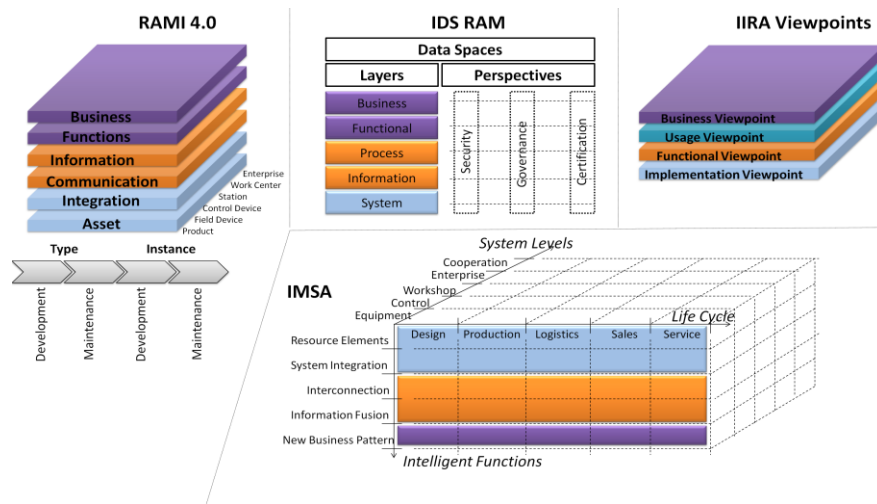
RAMI 4.0

Business
Functions
Information
Communication
Integration
Asset

Enterprise
Work Center
Station
Control Device
Field Device
Product

Type
Instance

Development
Maintenance
Development
Maintenance

IDS RAM

Data Spaces
Layers
Perspectives
Business
Functional
Process
Information
System
Security
Governance
Certification

IIRA Viewpoints

Business Viewpoint
Usage Viewpoint
Functional Viewpoint
Implementation Viewpoint

IMSA

System Levels
Cooperation
Enterprise
Workshop
Control
Equipment

Life Cycle
Design
Production
Logistics
Sales
Service

Resource Elements
System Integration
Interconnection
Information Fusion
New Business Pattern

Intelligent Functions